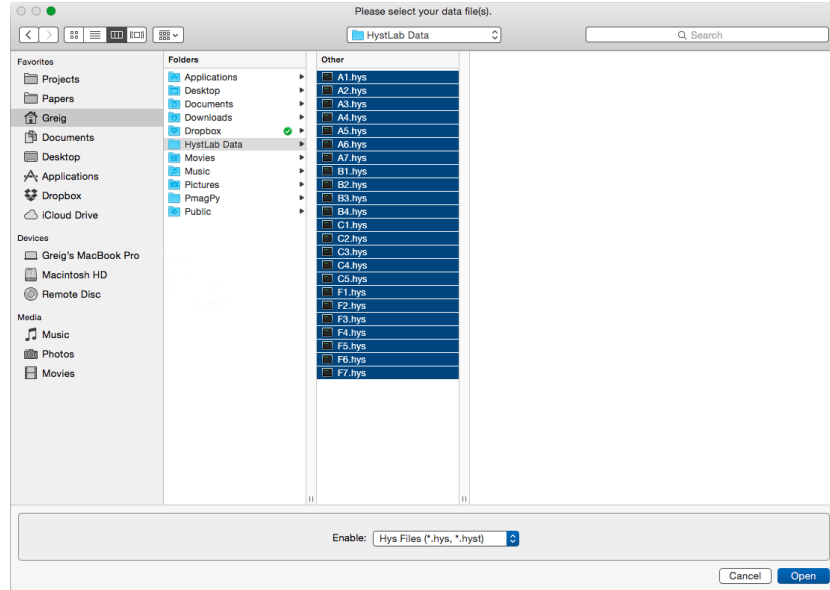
Please select your data file(s).

HystLab Data

Search

Favorites
Projects
Papers
Greig
Documents
Desktop
Applications
Dropbox
iCloud Drive

Devices
Greig's MacBook Pro
Macintosh HD
Remote Disc

Media
Music
Photos
Movies

Folders
Applications
Desktop
Documents
Downloads
Dropbox
HystLab Data
Movies
Music
Pictures
PmagPy
Public

Other
A1.hys
A2.hys
A3.hys
A4.hys
A5.hys
A6.hys
A7.hys
B1.hys
B2.hys
B3.hys
B4.hys
C1.hys
C2.hys
C3.hys
C4.hys
C5.hys
F1.hys
F2.hys
F3.hys
F4.hys
F5.hys
F6.hys
F7.hys

Enable: Hys Files (*.hys, *.hyst)

Cancel
Open